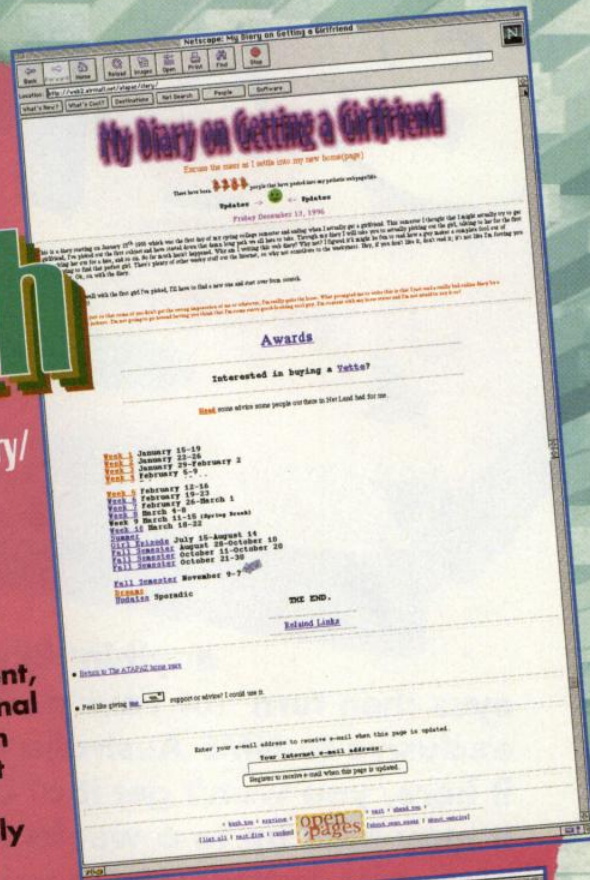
Netscape: My Diary on Getting a Girlfriend

Back Forward Home Reload Images Open Print Find Stop

Location: http://web3.aimall.net/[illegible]/diary/

What's New? What's Cool? Destinations Net Search People Software

My Diary on Getting a Girlfriend

Excuse the mess as I settle into my new home(page)

There have been 3783 people that have peeked into my pathetic webpage/life.

Updates Updates

Friday December 13, 1996

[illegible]

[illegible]

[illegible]

Awards

Interested in buying a Yette?

Read some advice some people out there in Net Land had for me.

Week 1 January 15-19
Week 2 January 22-26
Week 3 January 29-February 2
Week 4 February 5-9

Week 5 February 12-16
Week 6 February 19-23
Week 7 February 26-March 1
Week 8 March 4-8
Week 9 March 11-15 (Spring Break)
Week 10 March 18-22
Summer
Dirt Episode July 15-August 14
Fall Semester August 28-October 10
Fall Semester October 11-October 20
Fall Semester October 21-30
Fall Semester November 9-? New
Dreams
Updates Sporadic

THE END.

Related Links

Return to The ATARI 2 home page

Feel like giving me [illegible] support or advice? I could use it.

Enter your e-mail address to receive e-mail when this page is updated.
Your Internet e-mail address:
Register to receive e-mail when this page is updated.

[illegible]

open pages

ry/

nt,
nal
n
t

ly